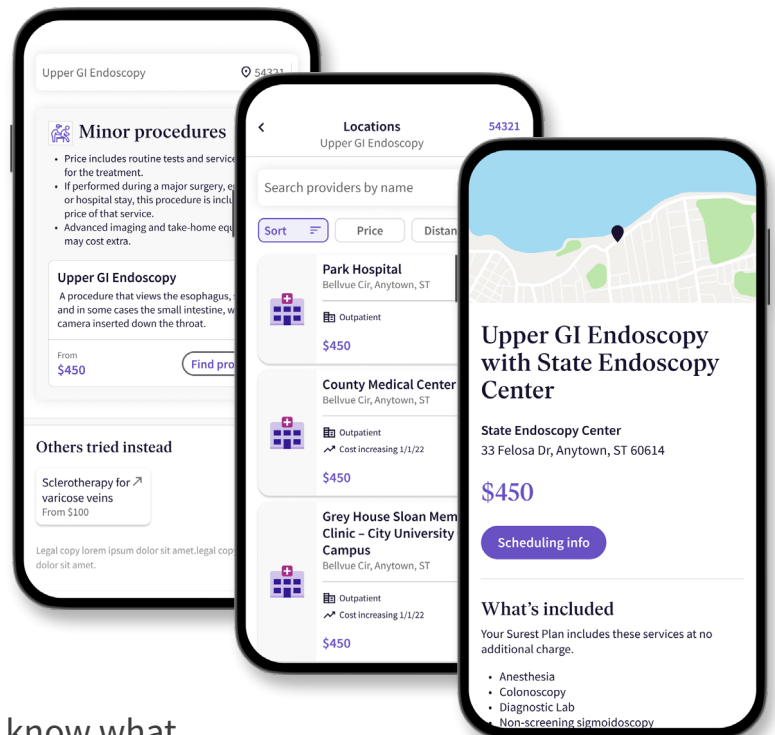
Upper GI Endoscopy
54321

Minor procedures
• Price includes routine tests and service for the treatment.
• If performed during a major surgery, or hospital stay, this procedure is inclu price of that service.
• Advanced imaging and take-home equ may cost extra.

Upper GI Endoscopy
A procedure that views the esophagus, and in some cases the small intestine, w camera inserted down the throat.

From
$450
Find pro

Others tried instead
Sclerotherapy for varicose veins
From $100

Legal copy lorem ipsum dolor sit amet.legal cop dolor sit amet.

Locations
Upper GI Endoscopy
54321

Search providers by name

Sort
Price
Distan

Park Hospital
Bellvue Cir, Anytown, ST
Outpatient
$450

County Medical Center
Bellvue Cir, Anytown, ST
Outpatient
Cost increasing 1/1/22
$450

Grey House Sloan Mem Clinic – City University Campus
Bellvue Cir, Anytown, ST
Outpatient
Cost increasing 1/1/22
$450

Upper GI Endoscopy with State Endoscopy Center

State Endoscopy Center
33 Felosa Dr, Anytown, ST 60614

$450

Scheduling info

What’s included
Your Surest Plan includes these services at no additional charge.

• Anesthesia
• Colonoscopy
• Diagnostic Lab
• Non-screening sigmoidoscopy

know what